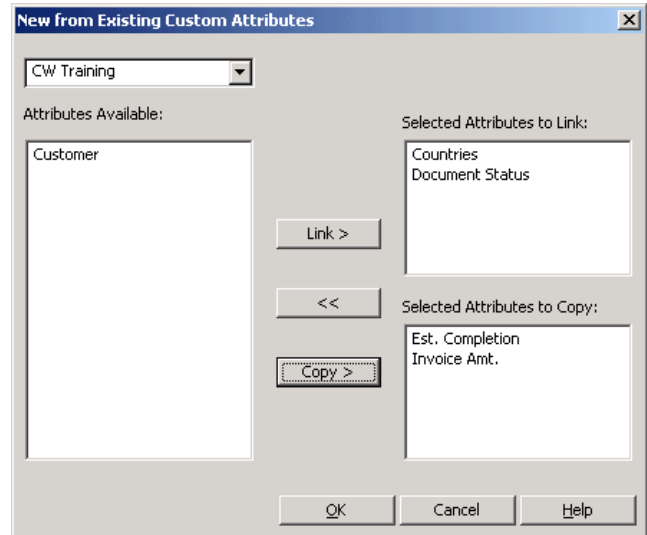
New from Existing Custom Attributes

CW Training

Attributes Available:

Customer

Link >

<<

Copy >

Selected Attributes to Link:

Countries
Document Status

Selected Attributes to Copy:

Est. Completion
Invoice Amt.

OK

Cancel

Help